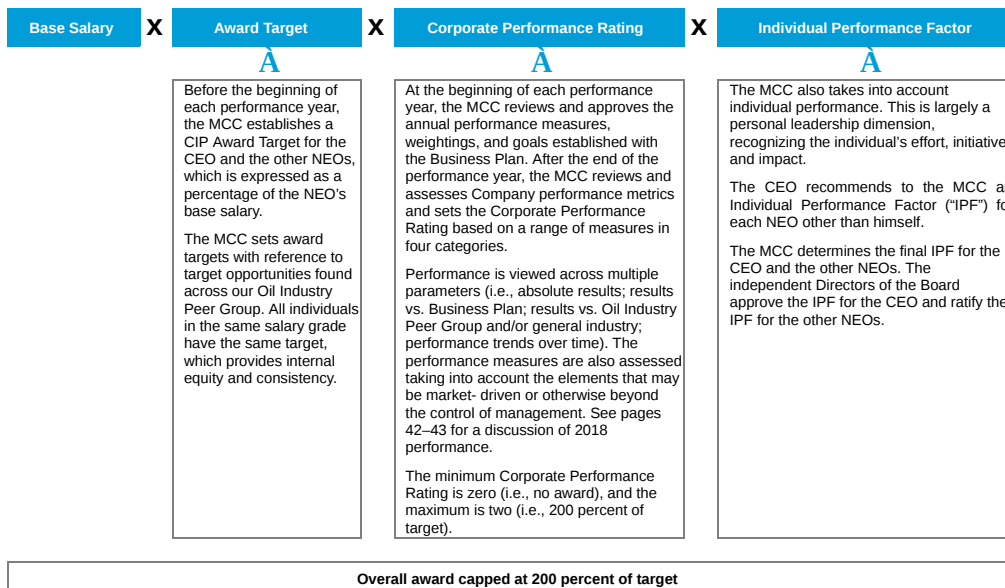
Base Salary x Award Target x Corporate Performance Rating x Individual Performance Factor

À

Before the beginning of each performance year, the MCC establishes a CIP Award Target for the CEO and the other NEOs, which is expressed as a percentage of the NEO's base salary.

The MCC sets award targets with reference to target opportunities found across our Oil Industry Peer Group. All individuals in the same salary grade have the same target, which provides internal equity and consistency.

À

At the beginning of each performance year, the MCC reviews and approves the annual performance measures, weightings, and goals established with the Business Plan. After the end of the performance year, the MCC reviews and assesses Company performance metrics and sets the Corporate Performance Rating based on a range of measures in four categories.

Performance is viewed across multiple parameters (i.e., absolute results; results vs. Business Plan; results vs. Oil Industry Peer Group and/or general industry; performance trends over time). The performance measures are also assessed taking into account the elements that may be market- driven or otherwise beyond the control of management. See pages 42–43 for a discussion of 2018 performance.

The minimum Corporate Performance Rating is zero (i.e., no award), and the maximum is two (i.e., 200 percent of target).

À

The MCC also takes into account individual performance. This is largely a personal leadership dimension, recognizing the individual's effort, initiative and impact.

The CEO recommends to the MCC a Individual Performance Factor ("IPF") fo each NEO other than himself.

The MCC determines the final IPF for the CEO and the other NEOs. The independent Directors of the Board approve the IPF for the CEO and ratify the IPF for the other NEOs.

Overall award capped at 200 percent of target